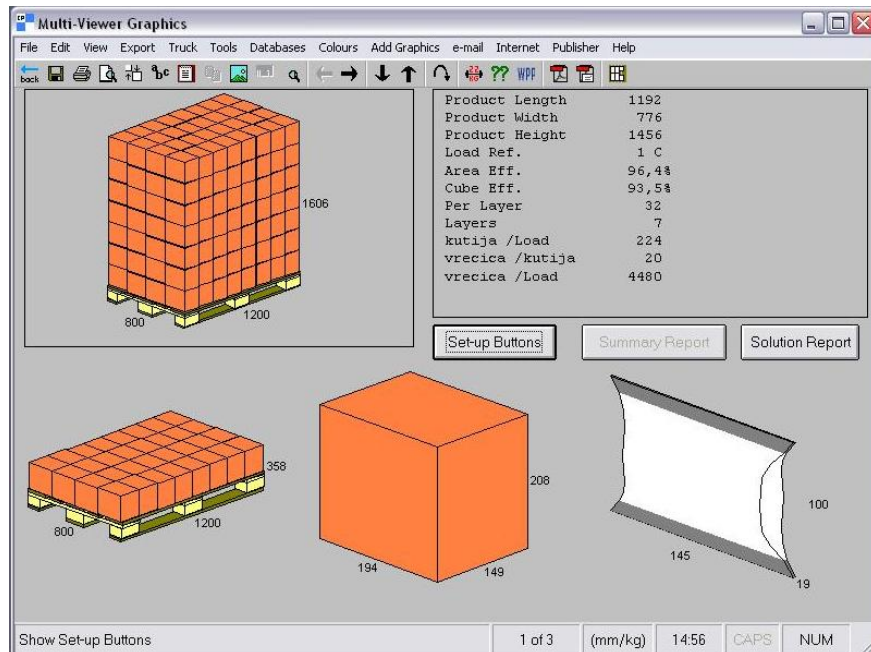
Multi-Viewer Graphics

File Edit View Export Truck Tools Databases Colours Add Graphics e-mail Internet Publisher Help

back WPF

1606

800

1200

| | |
|---|---|
| Product Length | 1192 |
| Product Width | 776 |
| Product Height | 1456 |
| Load Ref. | 1 C |
| Area Eff. | 96,4% |
| Cube Eff. | 93,5% |
| Per Layer | 32 |
| Layers | 7 |
| kutija /Load | 224 |
| vrecica /kutija | 20 |
| vrecica /Load | 4480 |

Set-up Buttons

Summary Report

Solution Report

358

800

1200

208

194

149

100

145

19

Show Set-up Buttons

1 of 3

(mm/kg)

14:56

CAPS

NUM